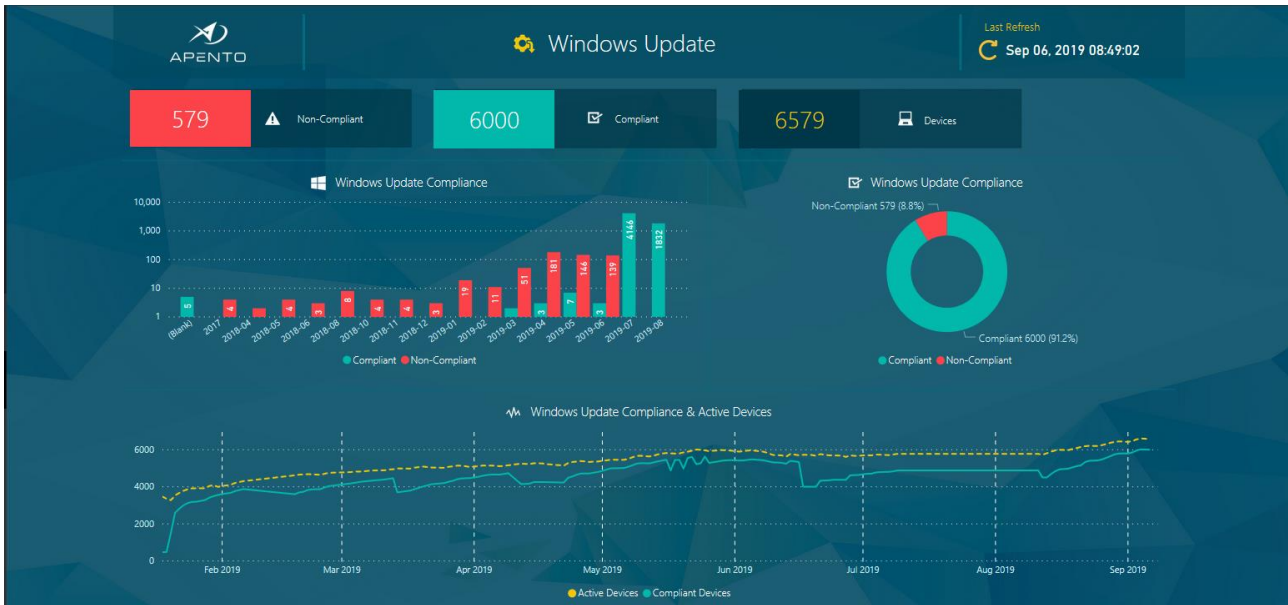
APENTO

Windows Update

Last Refresh
Sep 06, 2019 08:49:02

579 Non-Compliant

6000 Compliant

6579 Devices

Windows Update Compliance

10,000
1,000
100
10
1

5
4
2
4
3
8
4
4
3
19
11
2
51
3
181
7
146
3
139
4146
1832

(Blank)
2017
2018-04
2018-05
2018-06
2018-08
2018-10
2018-11
2018-12
2019-01
2019-02
2019-03
2019-04
2019-05
2019-06
2019-07
2019-08

Compliant Non-Compliant

Windows Update Compliance

Non-Compliant 579 (8.8%)
Compliant 6000 (91.2%)

Compliant Non-Compliant

Windows Update Compliance & Active Devices

6000
4000
2000
0

Feb 2019
Mar 2019
Apr 2019
May 2019
Jun 2019
Jul 2019
Aug 2019
Sep 2019

Active Devices Compliant Devices